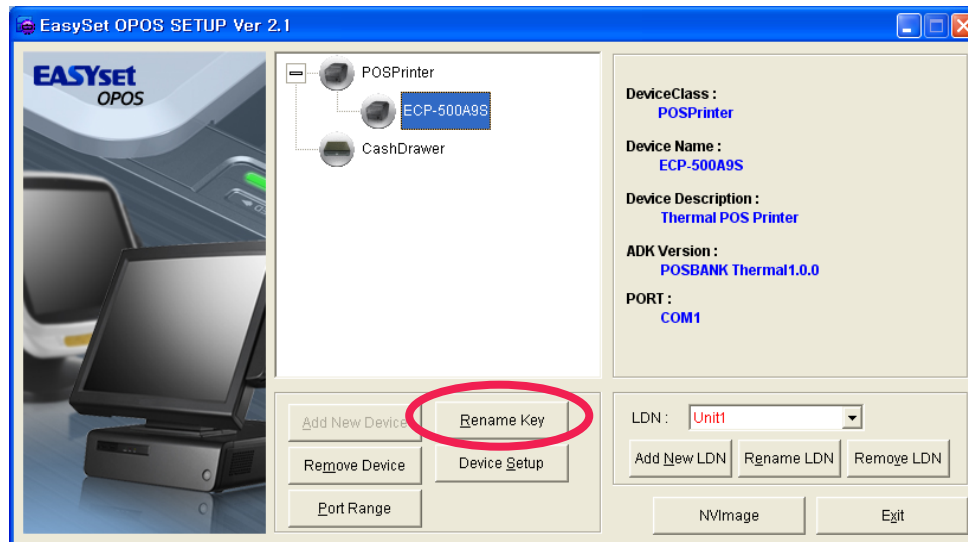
EasySet OPOS SETUP Ver 2.1

EASYset OPOS

POSPrinter
ECP-500A9S
CashDrawer

DeviceClass :
POSPrinter
Device Name :
ECP-500A9S
Device Description :
Thermal POS Printer
ADK Version :
POSBANK Thermal1.0.0
PORT :
COM1

Add New Device
Rename Key
Remove Device
Device Setup
Port Range

LDN : Unit1
Add New LDN
Rename LDN
Remove LDN
NVImage
Exit